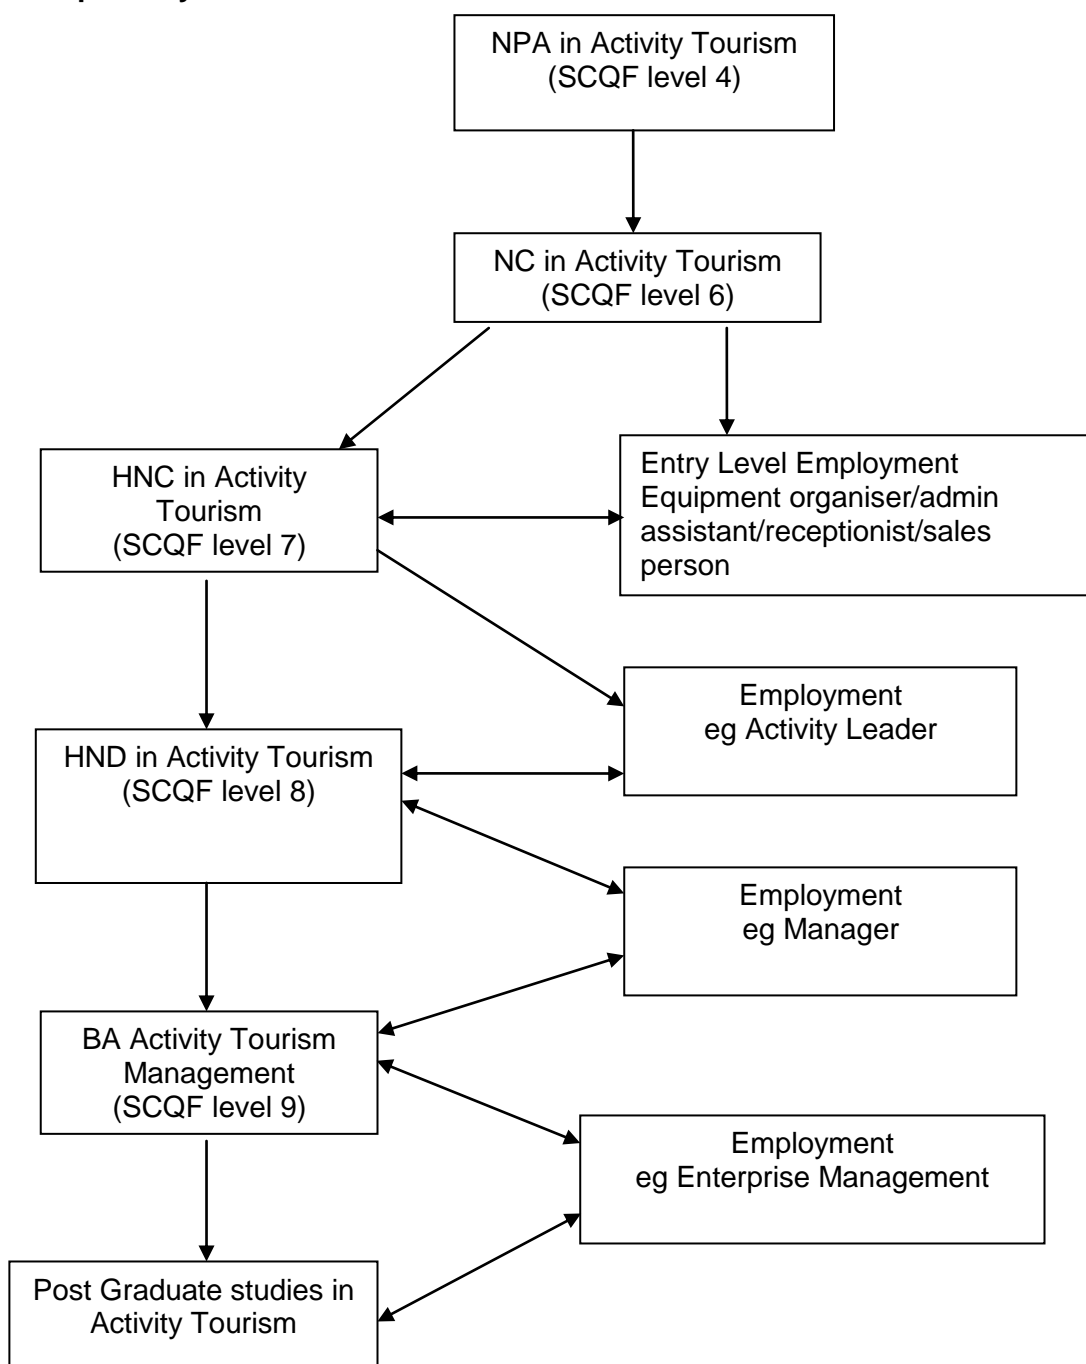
NPA in Activity Tourism
(SCQF level 4)

NC in Activity Tourism
(SCQF level 6)

HNC in Activity Tourism
(SCQF level 7)

Entry Level Employment
Equipment organiser/admin assistant/receptionist/sales person

Employment
eg Activity Leader

HND in Activity Tourism
(SCQF level 8)

Employment
eg Manager

BA Activity Tourism Management
(SCQF level 9)

Employment
eg Enterprise Management

Post Graduate studies in Activity Tourism